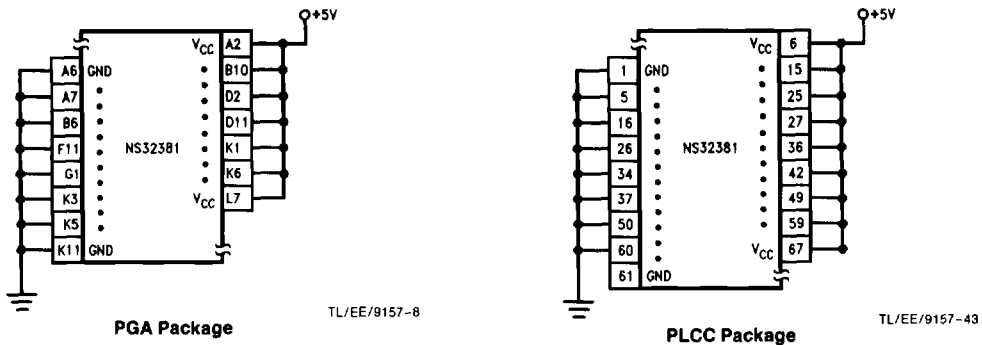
+5V

$V_{CC}$ A2 B10 D2 D11 K1 K6 $V_{CC}$ L7

A6 GND A7 B6 F11 G1 K3 K5 K11 GND

NS32381

TL/EE/9157-8

PGA Package

+5V

$V_{CC}$ 6 15 25 27 36 42 49 59 $V_{CC}$ 67

1 GND 5 16 26 34 37 50 60 61 GND

NS32381

TL/EE/9157-43

PLCC Package